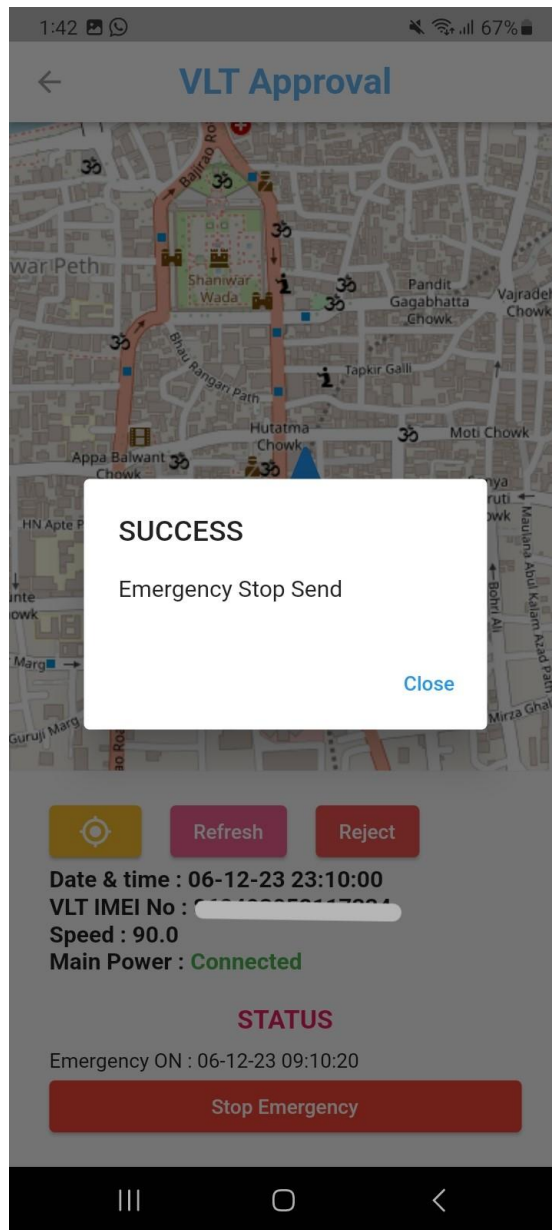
1:42 67%

VLT Approval

Bajirao Ro
war Peth
Shaniwar Wada
Pandit Gagabhatta Chowk
Vajradeh Chowk
Bhau Rangari Path
Tapkir Galli
Hutatma Chowk
Moti Chowk
Appa Balwant Chowk
HN Apte P
nte owk
Marg
Guruji Marg
ao Ro
nya ruti owk
Maulana Abul Kalam Azad Path
Bohri Ali
Mirza Ghal

SUCCESS

Emergency Stop Send

Close

Refresh
Reject

Date & time : 06-12-23 23:10:00
VLT IMEI No : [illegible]
Speed : 90.0
Main Power : Connected

STATUS

Emergency ON : 06-12-23 09:10:20

Stop Emergency